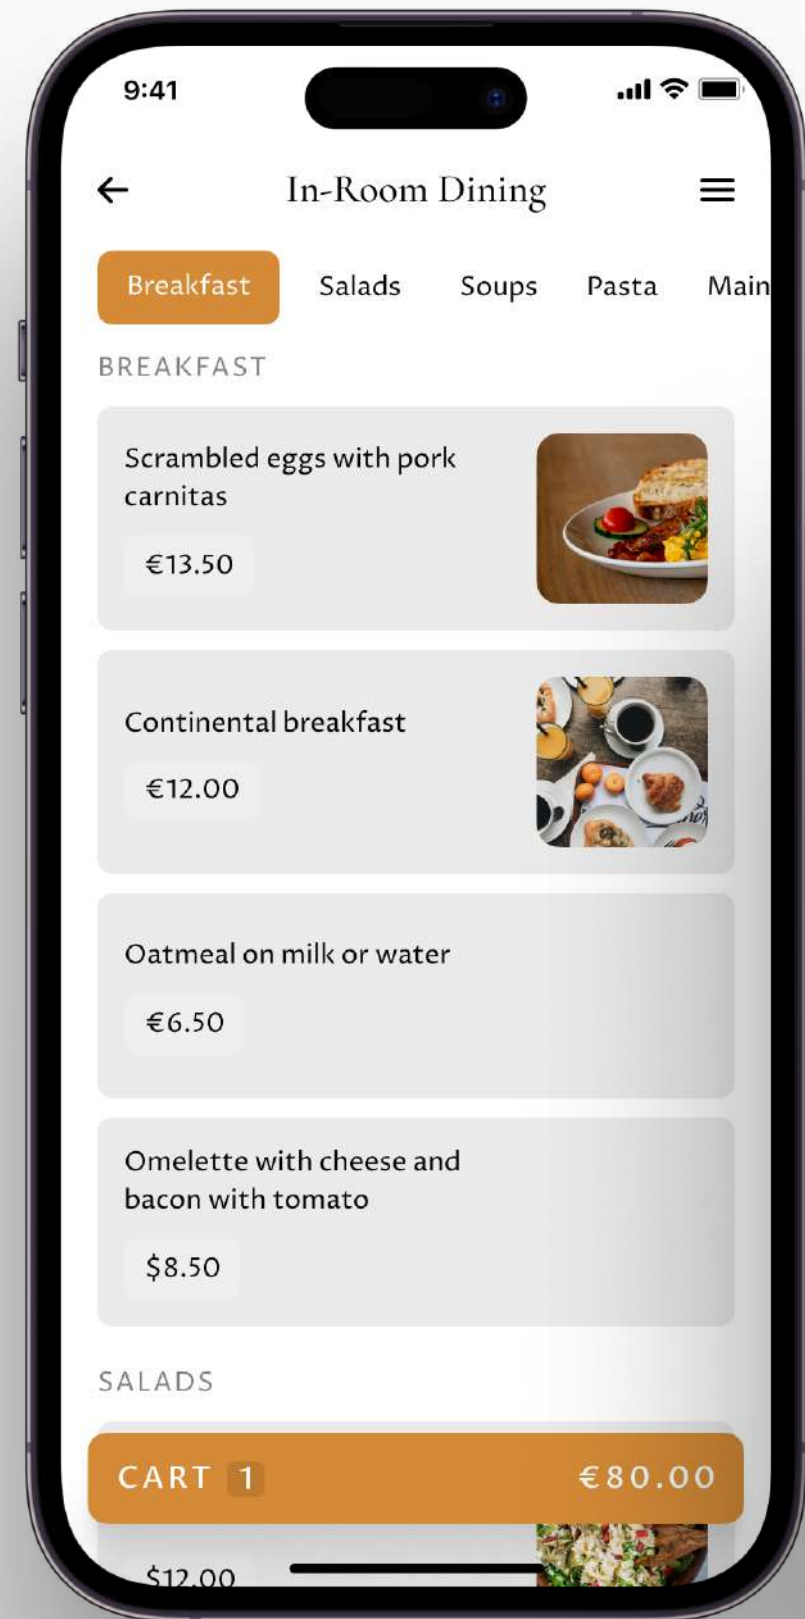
9:41

In-Room Dining

Breakfast Salads Soups Pasta Main

BREAKFAST

Scrambled eggs with pork carnitas

€13.50

Continental breakfast

€12.00

Oatmeal on milk or water

€6.50

Omelette with cheese and bacon with tomato

$8.50

SALADS

CART 1 €80.00

$12.00